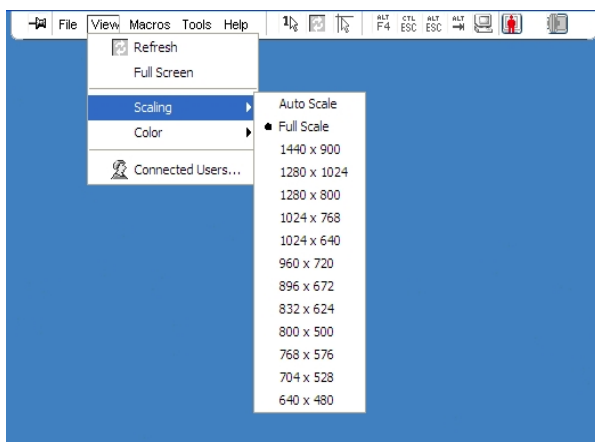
File View Macros Tools Help

ALT F4 CTL ESC ALT ESC ALT

Refresh
Full Screen
Scaling
Color
Connected Users...

Auto Scale
Full Scale
1440 x 900
1280 x 1024
1280 x 800
1024 x 768
1024 x 640
960 x 720
896 x 672
832 x 624
800 x 500
768 x 576
704 x 528
640 x 480